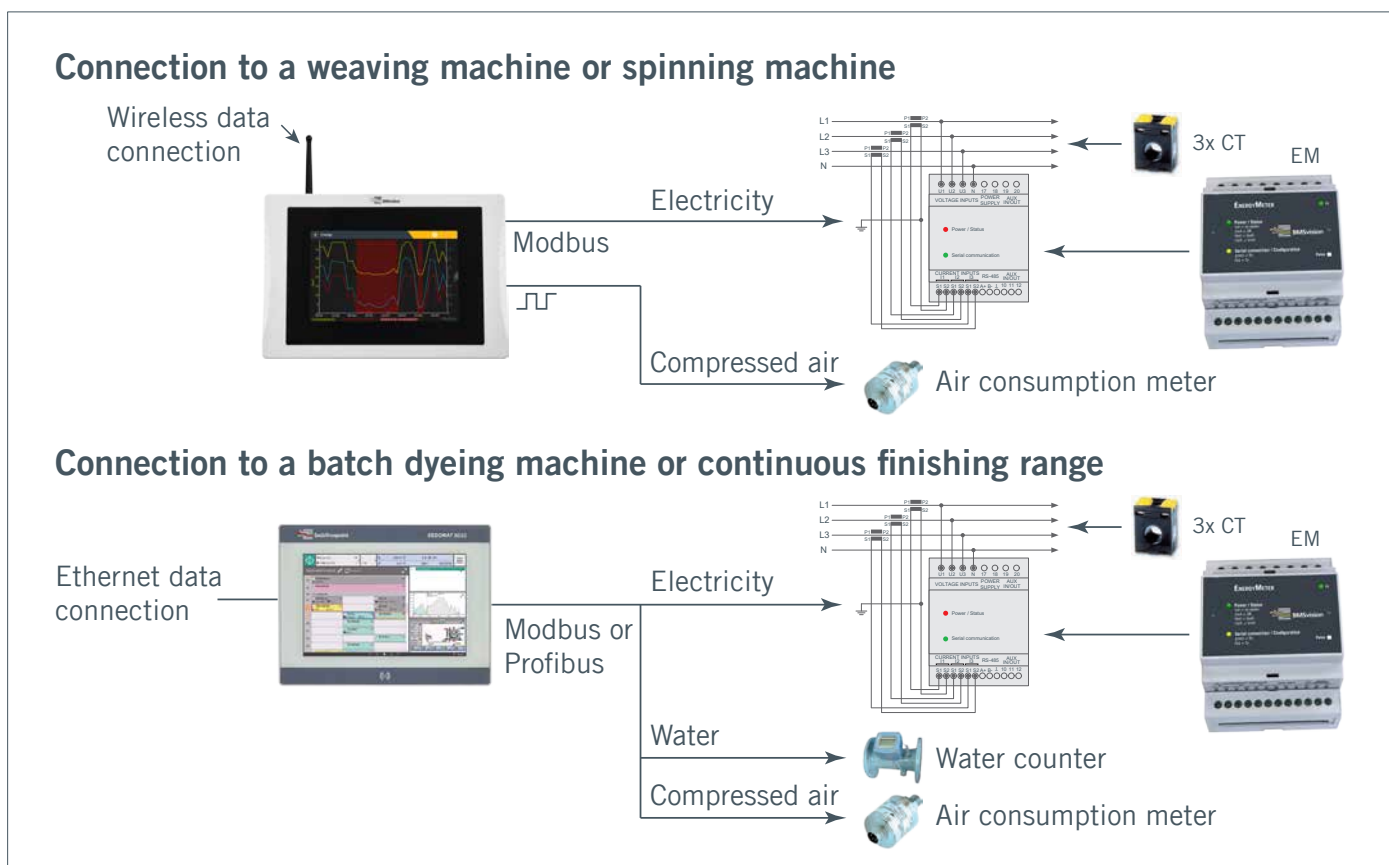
Connection to a weaving machine or spinning machine

Wireless data connection

L1
L2
L3
N
P1 P2
S1 S2

3x CT

EM

Electricity

Modbus

U1 U2 U3 N 17 18 19 20
VOLTAGE INPUTS POWER SUPPLY AUX IN/OUT

Power / Status

Serial communication

CURRENT INPUTS RS-485 AUX IN/OUT
S1 S2 S1 S2 S1 S2 A+ B- ⊥ 10 11 12

ENERGYMETER

BMSvision

Compressed air

Air consumption meter

Connection to a batch dyeing machine or continuous finishing range

L1
L2
L3
N
P1 P2
S1 S2

3x CT

EM

Ethernet data connection

SEDOMAT

Electricity

Modbus or Profibus

U1 U2 U3 N 17 18 19 20
VOLTAGE INPUTS POWER SUPPLY AUX IN/OUT

Power / Status

Serial communication

CURRENT INPUTS RS-485 AUX IN/OUT
S1 S2 S1 S2 S1 S2 A+ B- ⊥ 10 11 12

ENERGYMETER

BMSvision

Water

Water counter

Compressed air

Air consumption meter